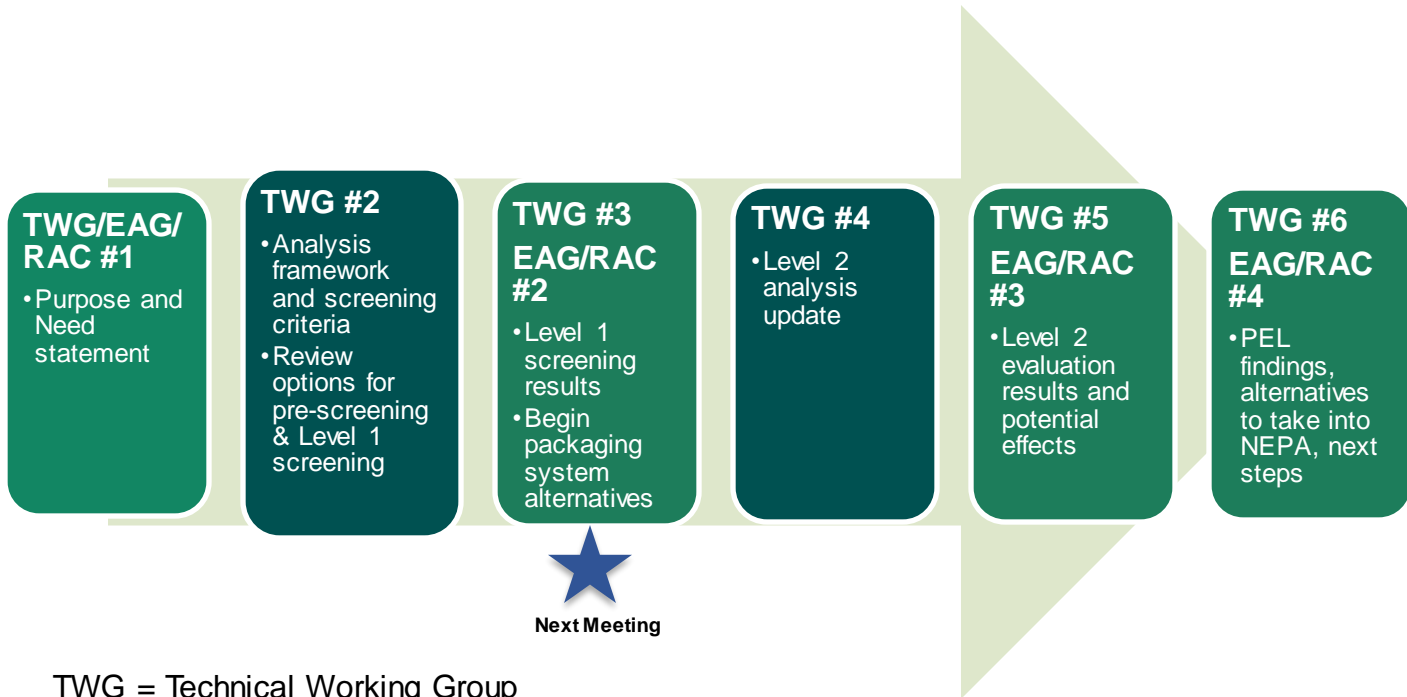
TWG/EAG/RAC #1
• Purpose and Need statement

TWG #2
• Analysis framework and screening criteria
• Review options for pre-screening & Level 1 screening

TWG #3
EAG/RAC #2
• Level 1 screening results
• Begin packaging system alternatives

TWG #4
• Level 2 analysis update

TWG #5
EAG/RAC #3
• Level 2 evaluation results and potential effects

TWG #6
EAG/RAC #4
• PEL findings, alternatives to take into NEPA, next steps

Next Meeting

TWG = Technical Working Group